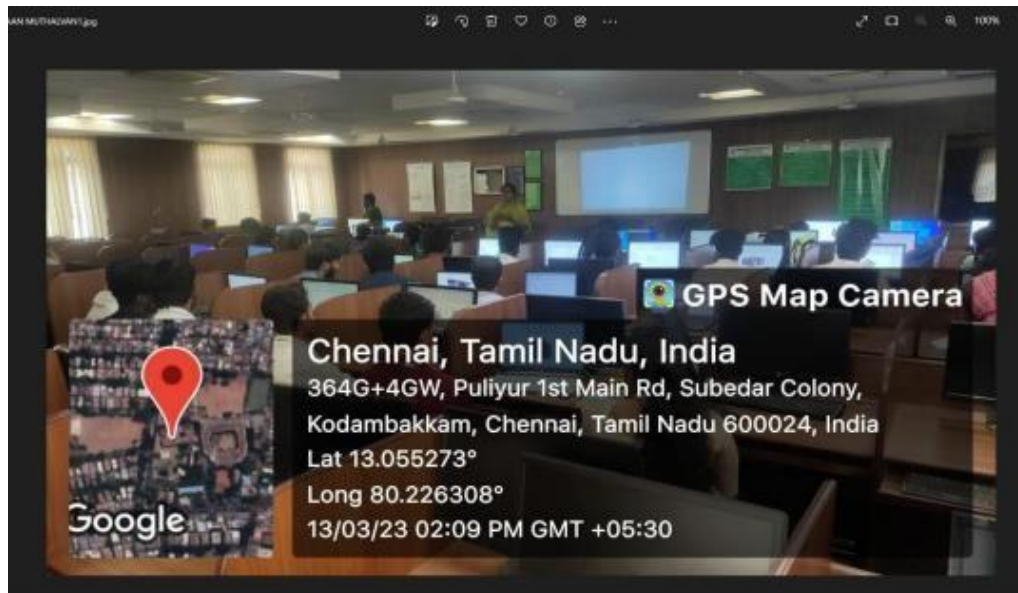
AN MUTHALVAN1.jpg

100%

GPS Map Camera

Chennai, Tamil Nadu, India
364G+4GW, Puliyur 1st Main Rd, Subedar Colony, Kodambakkam, Chennai, Tamil Nadu 600024, India
Lat 13.055273°
Long 80.226308°
13/03/23 02:09 PM GMT +05:30

Google